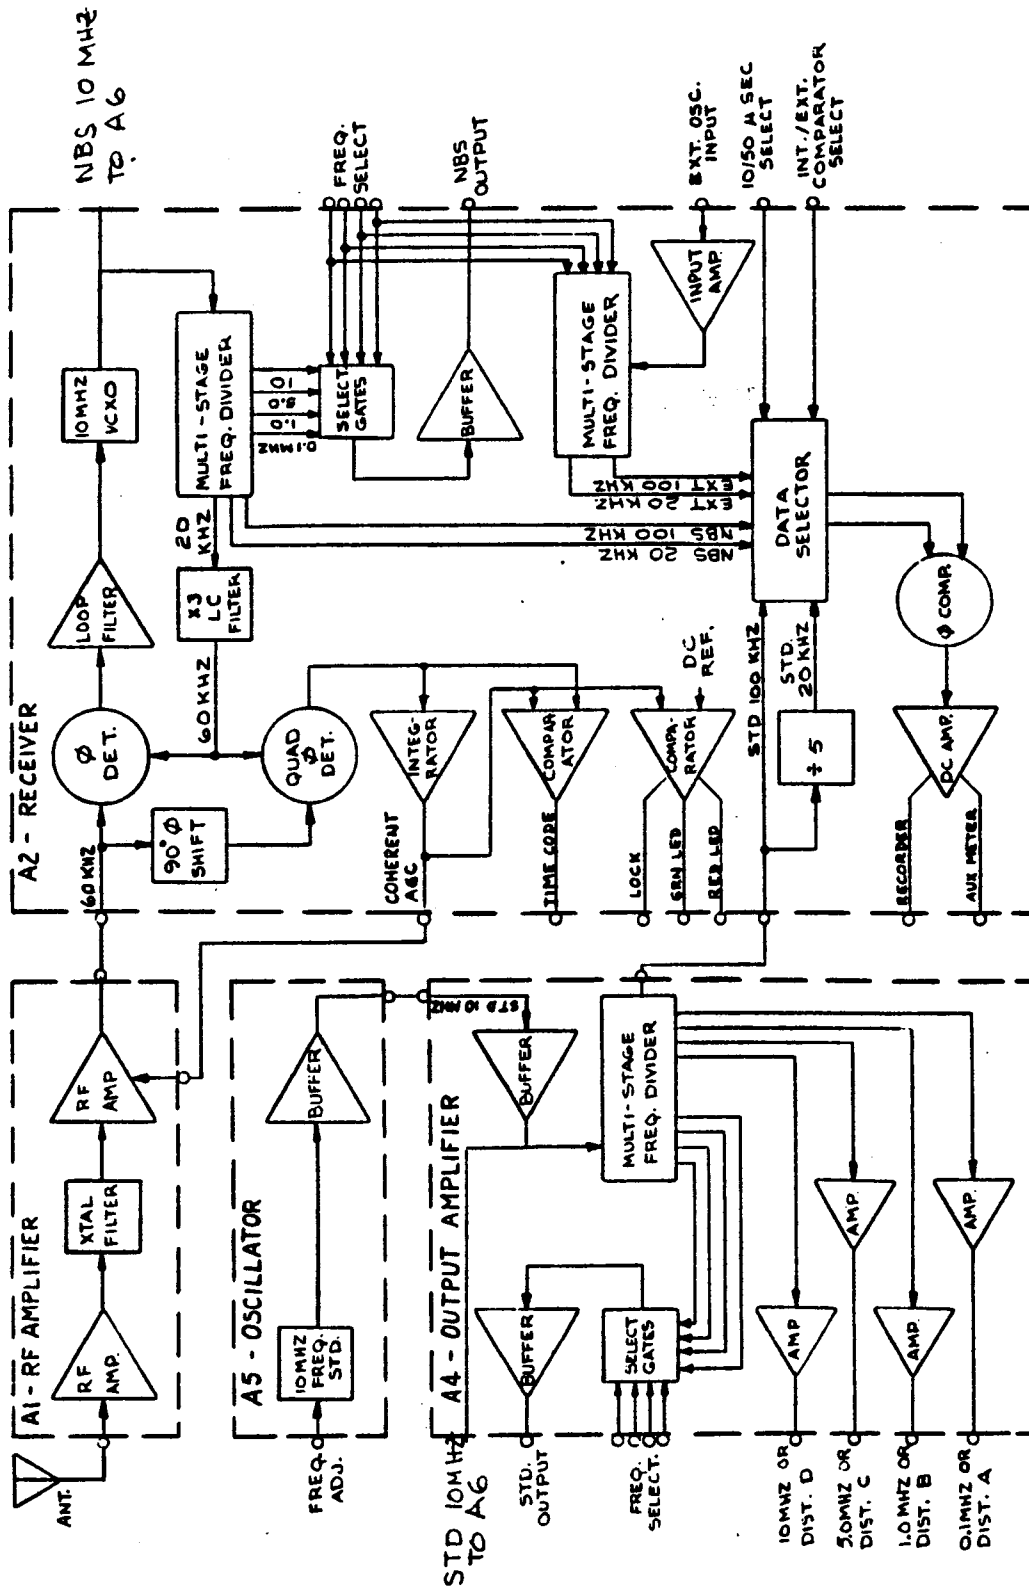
A1 - RF AMPLIFIER
ANT.
RF AMP.
XTAL FILTER
RF AMP
A5 - OSCILLATOR
FREQ. ADJ.
10 MHZ FREQ. STD.
BUFFER
A4 - OUTPUT AMPLIFIER
STD 10 MHZ TO A6
STD. OUTPUT
BUFFER
SELECT GATES
FREQ. SELECT.
BUFFER
STD 10 MHZ
MULTI-STAGE FREQ. DIVIDER
AMP
AMP
AMP
AMP
10 MHZ OR DIST. D
5.0 MHZ OR DIST. C
1.0 MHZ OR DIST. B
0.1 MHZ OR DIST. A
A2 - RECEIVER
60 KHZ
90° Φ SHIFT
Φ DET.
QUAD Φ DET.
LOOP FILTER
10 MHZ VCXO
NBS 10 MHZ TO A6
60 KHZ
X3 LC FILTER
20 KHZ
MULTI-STAGE FREQ. DIVIDER
0.1 MHZ
1.0
5.0
10
SELECT GATES
FREQ. SELECT
BUFFER
NBS OUTPUT
COHERENT AGC
INTEG-RATOR
COMPAR-ATOR
TIME CODE
COMPA-RATOR
DC REF.
LOCK
GRN LED
RED LED
MULTI-STAGE FREQ. DIVIDER
INPUT AMP.
EXT. OSC. INPUT
10/50 μ SEC SELECT
INT./EXT. COMPARATOR SELECT
EXT 100 KHZ
EXT 20 KHZ
NBS 100 KHZ
NBS 20 KHZ
DATA SELECTOR
STD 100 KHZ
STD. 20 KHZ
÷ 5
Φ COMP.
DC AMP.
RECORDER
AUX METER